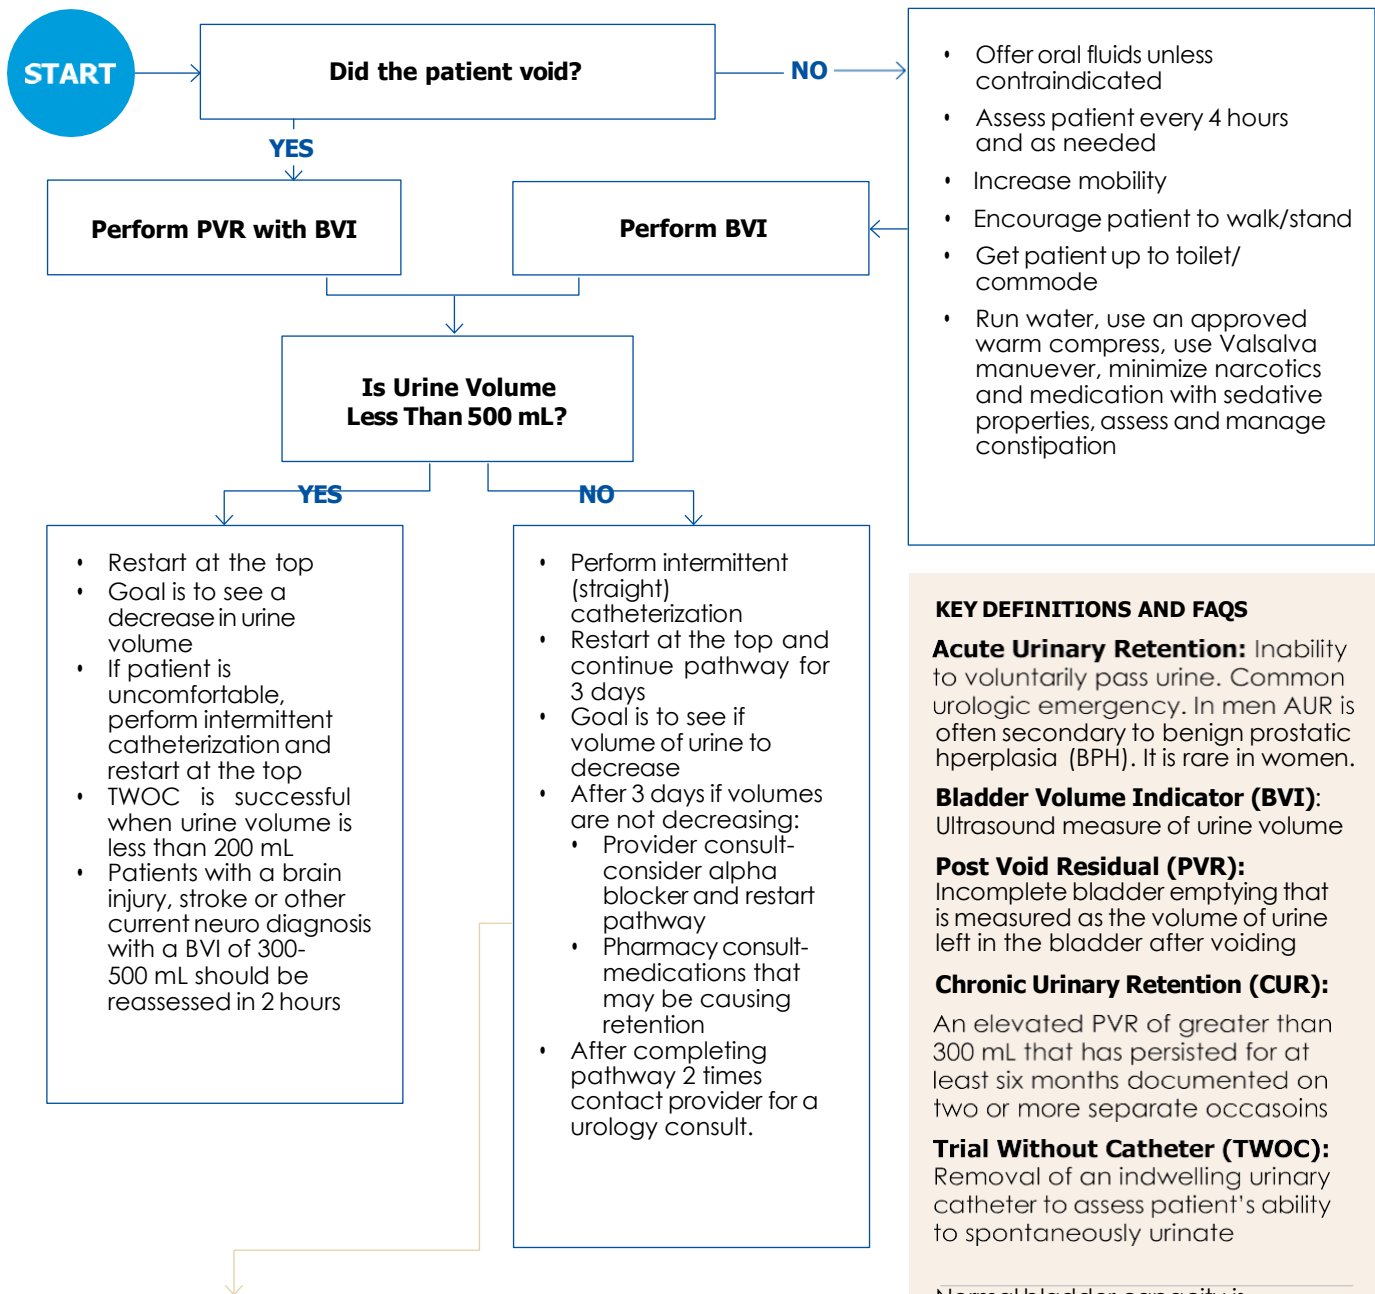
START

Did the patient void?

NO

- Offer oral fluids unless contraindicated
- Assess patient every 4 hours and as needed
- Increase mobility
- Encourage patient to walk/stand
- Get patient up to toilet/ commode
- Run water, use an approved warm compress, use Valsalva manuever, minimize narcotics and medication with sedative properties, assess and manage constipation

YES

Perform PVR with BVI

Perform BVI

Is Urine Volume Less Than 500 mL?

YES

NO

- Restart at the top
- Goal is to see a decrease in urine volume
- If patient is uncomfortable, perform intermittent catheterization and restart at the top
- TWOC is successful when urine volume is less than 200 mL
- Patients with a brain injury, stroke or other current neuro diagnosis with a BVI of 300-500 mL should be reassessed in 2 hours

- Perform intermittent (straight) catheterization
- Restart at the top and continue pathway for 3 days
- Goal is to see if volume of urine to decrease
- After 3 days if volumes are not decreasing:
  - Provider consult-consider alpha blocker and restart pathway
  - Pharmacy consult-medications that may be causing retention
- After completing pathway 2 times contact provider for a urology consult.

KEY DEFINITIONS AND FAQS

Acute Urinary Retention: Inability to voluntarily pass urine. Common urologic emergency. In men AUR is often secondary to benign prostatic hperplasia (BPH). It is rare in women.

Bladder Volume Indicator (BVI): Ultrasound measure of urine volume

Post Void Residual (PVR): Incomplete bladder emptying that is measured as the volume of urine left in the bladder after voiding

Chronic Urinary Retention (CUR): An elevated PVR of greater than 300 mL that has persisted for at least six months documented on two or more separate occasoins

Trial Without Catheter (TWOC): Removal of an indwelling urinary catheter to assess patient's ability to spontaneously urinate

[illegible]